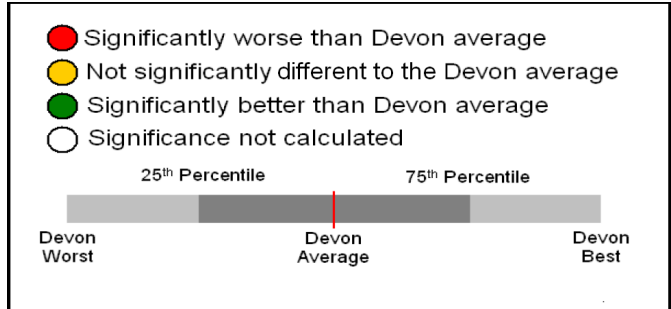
Significantly worse than Devon average
Not significantly different to the Devon average
Significantly better than Devon average
Significance not calculated

25$^{th}$ Percentile

75$^{th}$ Percentile

Devon Worst

Devon Average

Devon Best